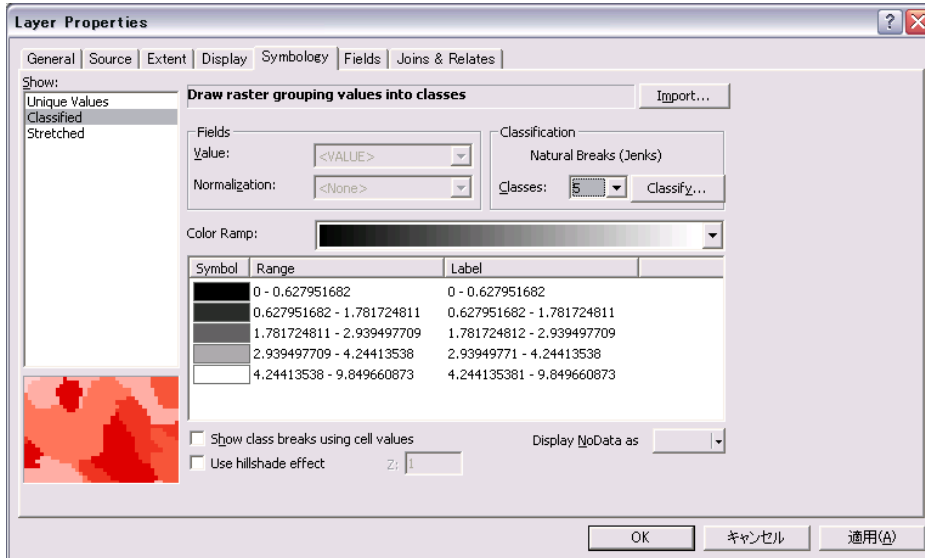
Layer Properties

General | Source | Extent | Display | Symbology | Fields | Joins & Relates

Show:
Unique Values
Classified
Stretched

Draw raster grouping values into classes

Import...

Fields
Value: <VALUE>
Normalization: <None>

Classification
Natural Breaks (Jenks)
Classes: 5
Classify...

Color Ramp:

| Symbol | Range | Label |
|---|---|---|
| | 0 - 0.627951682 | 0 - 0.627951682 |
| | 0.627951682 - 1.781724811 | 0.627951682 - 1.781724811 |
| | 1.781724811 - 2.939497709 | 1.781724812 - 2.939497709 |
| | 2.939497709 - 4.24413538 | 2.93949771 - 4.24413538 |
| | 4.24413538 - 9.849660873 | 4.244135381 - 9.849660873 |

Show class breaks using cell values
Use hillshade effect
Z: 1

Display NoData as

OK
キャンセル
適用(A)